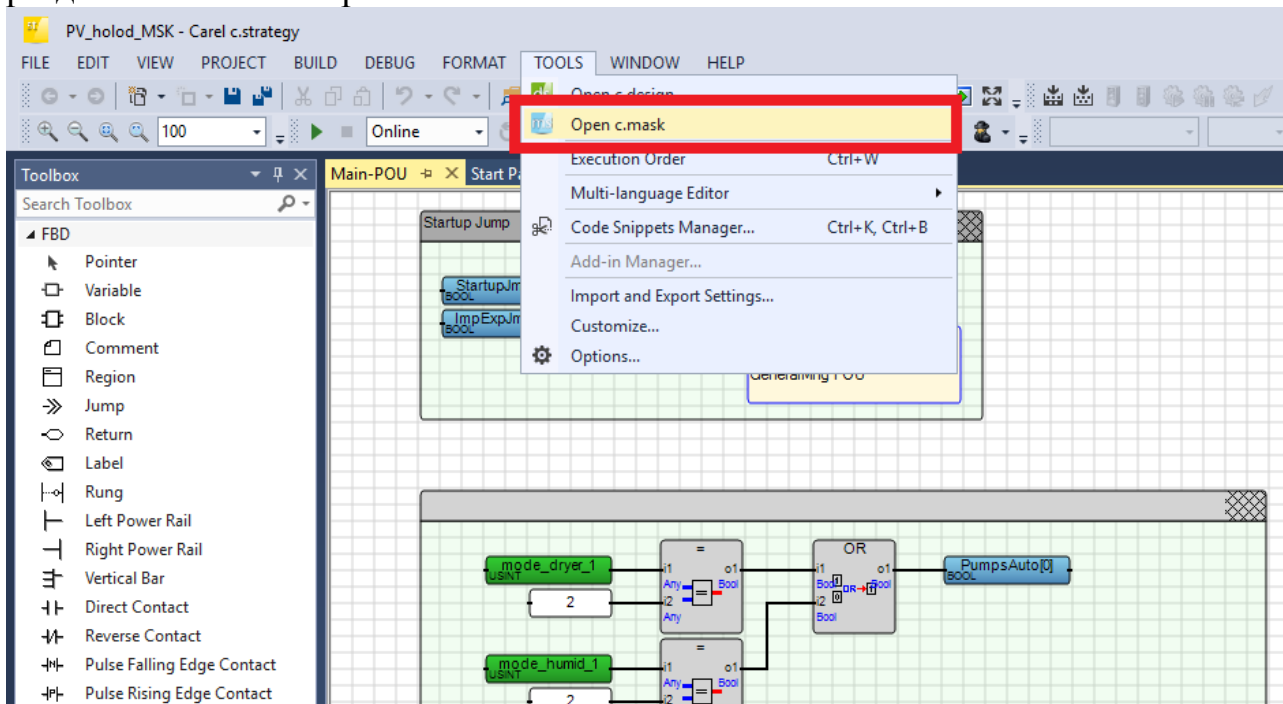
PV_holod_MSK - Carel c.strategy

FILE EDIT VIEW PROJECT BUILD DEBUG FORMAT TOOLS WINDOW HELP

100 Online

Toolbox
Search Toolbox
FBD
Pointer
Variable
Block
Comment
Region
Jump
Return
Label
Rung
Left Power Rail
Right Power Rail
Vertical Bar
Direct Contact
Reverse Contact
Pulse Falling Edge Contact
Pulse Rising Edge Contact

Main-POU Start Pa

Open c.design
Open c.mask
Execution Order Ctrl+W
Multi-language Editor
Code Snippets Manager... Ctrl+K, Ctrl+B
Add-in Manager...
Import and Export Settings...
Customize...
Options...

Startup Jump
StartupJm
BOOL
ImpExpJm
BOOL
GeneralMng POU

mode_dryer_1
USINT
2
mode_humid_1
USINT
2
=
i1 o1
Any Bool
i2
Any
OR
i1 o1
Bool OR Bool
i2
Bool
PumpsAuto[0]
BOOL
=
i1 o1
Any Bool
i2